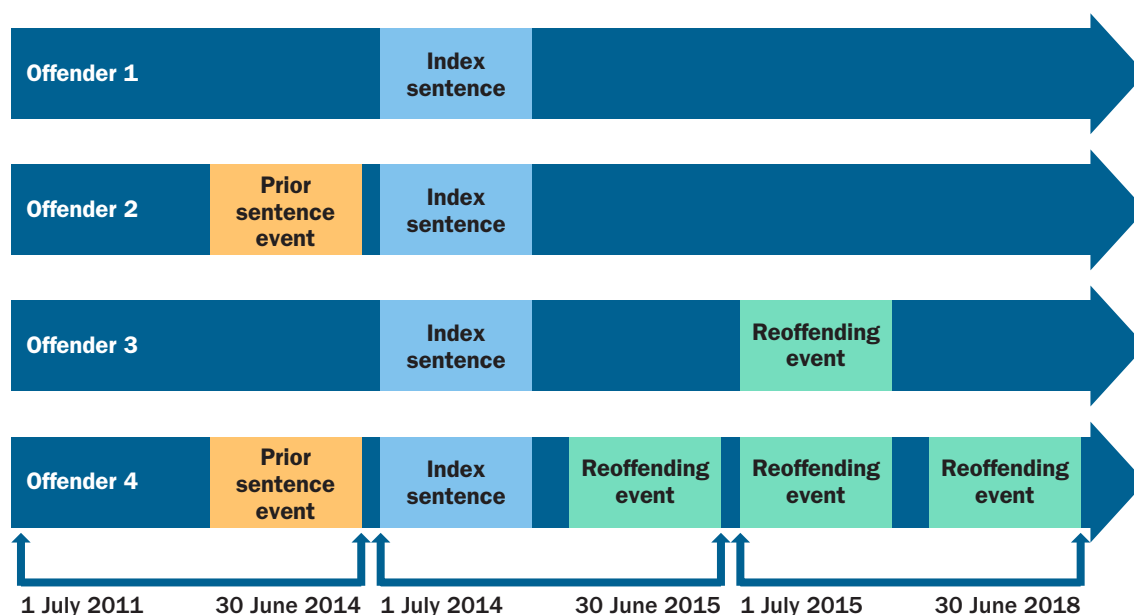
Offender 1

Index sentence

Offender 2

Prior sentence event

Index sentence

Offender 3

Index sentence

Reoffending event

Offender 4

Prior sentence event

Index sentence

Reoffending event

Reoffending event

Reoffending event

1 July 2011

30 June 2014

1 July 2014

30 June 2015

1 July 2015

30 June 2018